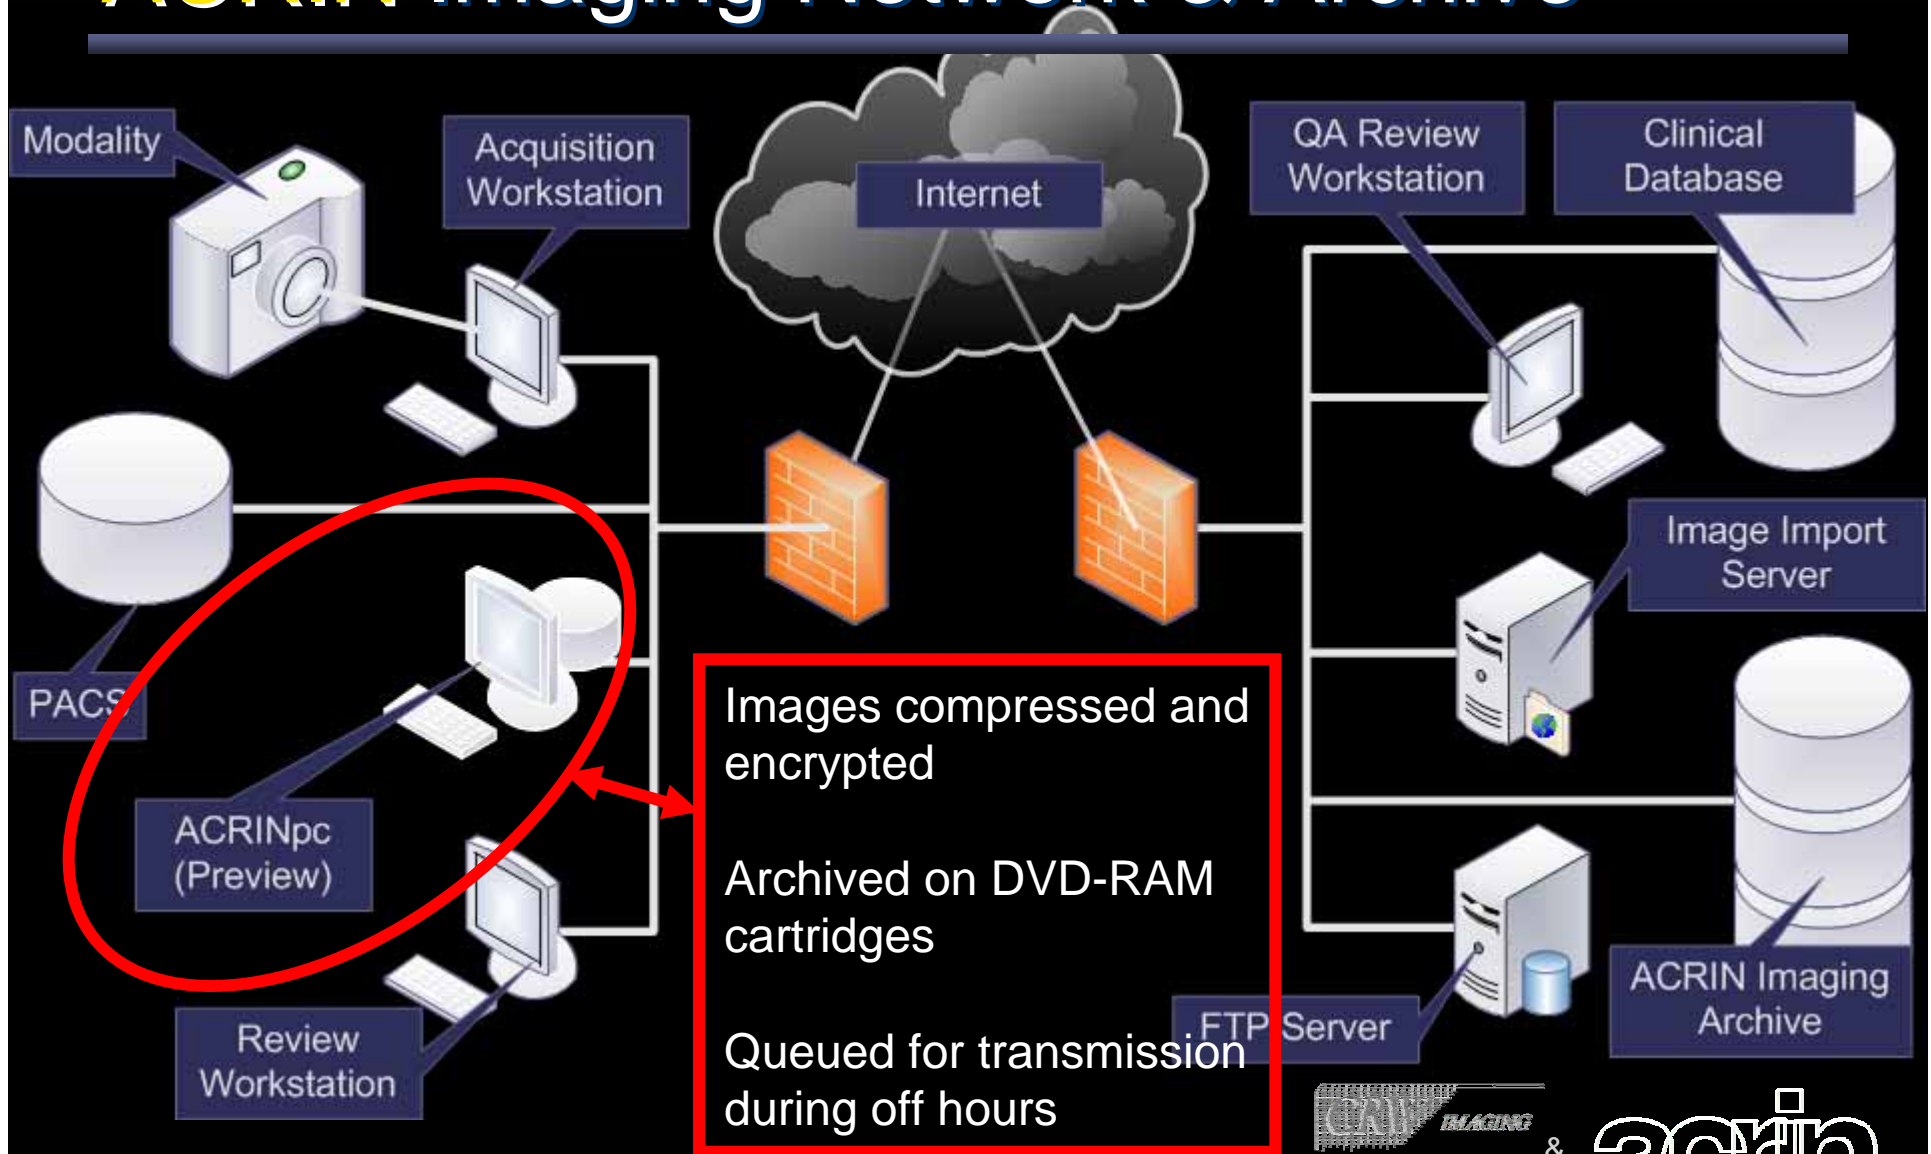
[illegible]

Modality

Acquisition Workstation

Internet

QA Review Workstation

Clinical Database

PACS

Image Import Server

ACRINpc (Preview)

Images compressed and encrypted

Archived on DVD-RAM cartridges

Queued for transmission during off hours

Review Workstation

FTP Server

ACRIN Imaging Archive

IMAGING

&